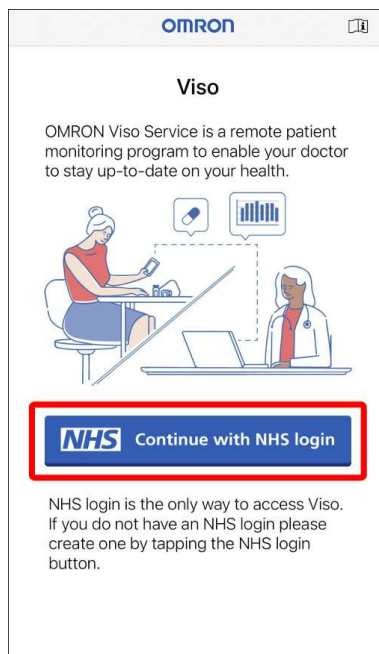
OMRON

Viso

OMRON Viso Service is a remote patient monitoring program to enable your doctor to stay up-to-date on your health.

NHS Continue with NHS login

NHS login is the only way to access Viso. If you do not have an NHS login please create one by tapping the NHS login button.